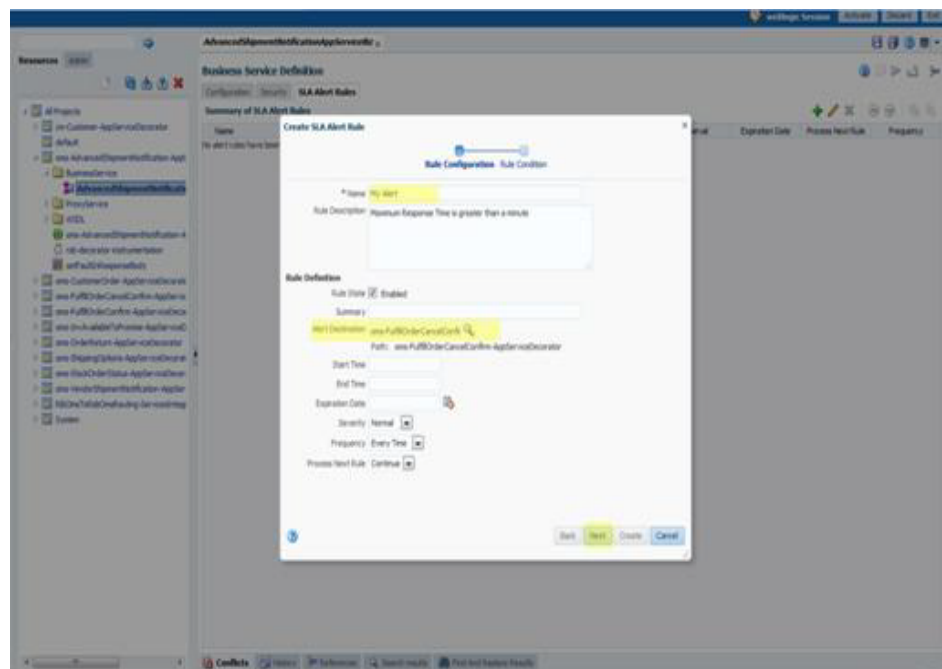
weblogic Session Activate Discard Exit

Resources

All Projects

AdvancedShipmentNotificationAppServiceBiz

Business Service Definition

Configuration Security SLA Alert Rules

Summary of SLA Alert Rules

Name

No alert rules have been

Expiration Date Process Next Rule Frequency

Create SLA Alert Rule

Rule Configuration Rule Condition

* Name My Alert

Rule Description Maximum Response Time is greater than a minute

Rule Definition

Rule State Enabled

Summary

Alert Destination oms-FulfillOrderCancelConfir

Path: oms-FulfillOrderCancelConfirm-AppServiceDecorator

Start Time

End Time

Expiration Date

Severity Normal

Frequency Every Time

Process Next Rule Continue

Back Next Create Cancel

Conflicts